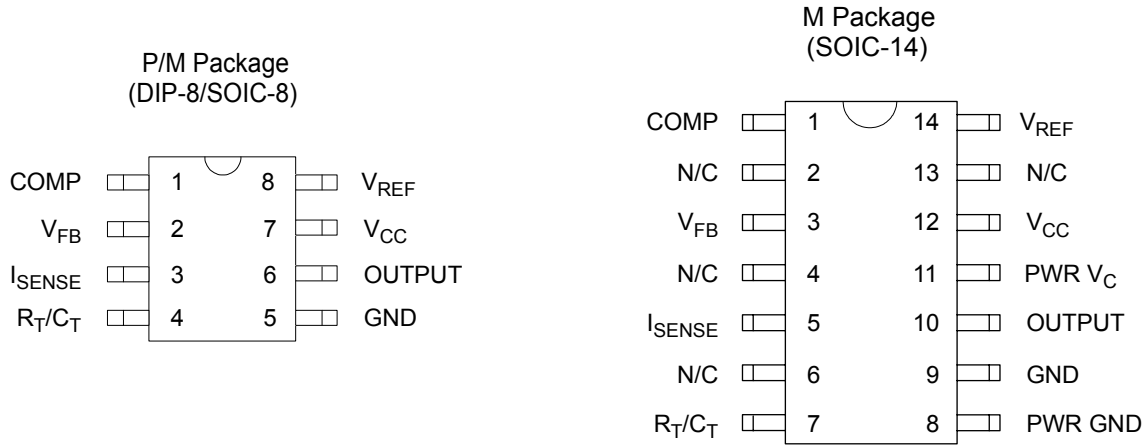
P/M Package
(DIP-8/SOIC-8)

COMP 1 8 $V_{REF}$
$V_{FB}$ 2 7 $V_{CC}$
$I_{SENSE}$ 3 6 OUTPUT
$R_T/C_T$ 4 5 GND

M Package
(SOIC-14)

COMP 1 14 $V_{REF}$
N/C 2 13 N/C
$V_{FB}$ 3 12 $V_{CC}$
N/C 4 11 PWR $V_C$
$I_{SENSE}$ 5 10 OUTPUT
N/C 6 9 GND
$R_T/C_T$ 7 8 PWR GND